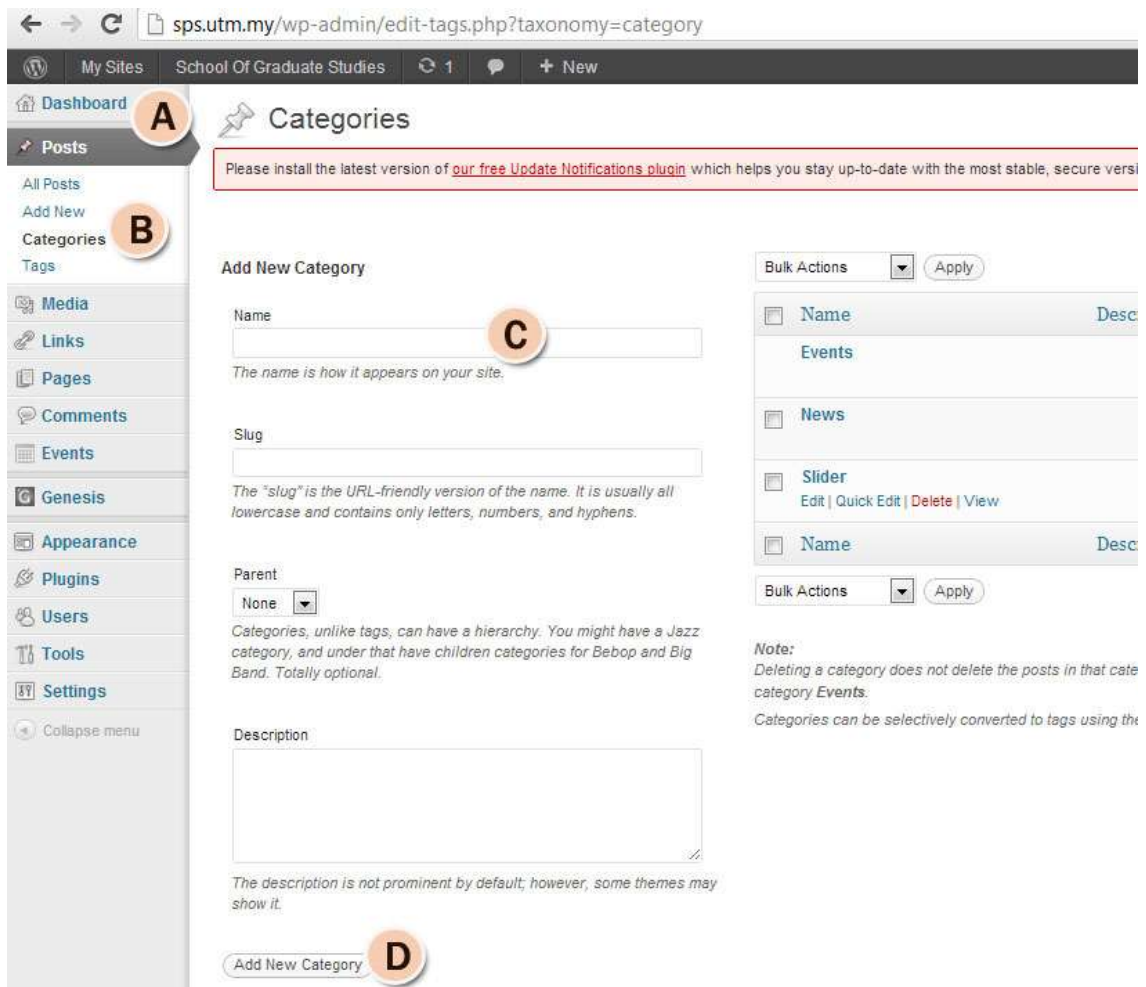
sps.utm.my/wp-admin/edit-tags.php?taxonomy=category

My Sites School Of Graduate Studies 1 + New

Dashboard A
Posts
All Posts
Add New
Categories B
Tags
Media
Links
Pages
Comments
Events
Genesis
Appearance
Plugins
Users
Tools
Settings
Collapse menu

Categories

Please install the latest version of our free Update Notifications plugin which helps you stay up-to-date with the most stable, secure versi

Add New Category

Name C

The name is how it appears on your site.

Slug

The "slug" is the URL-friendly version of the name. It is usually all lowercase and contains only letters, numbers, and hyphens.

Parent

None

Categories, unlike tags, can have a hierarchy. You might have a Jazz category, and under that have children categories for Bebop and Big Band. Totally optional.

Description

The description is not prominent by default; however, some themes may show it.

Add New Category D

Bulk Actions Apply

| Name | Desc |
|---|---|
| Events | |
| News | |
| Slider<br>Edit \| Quick Edit \| Delete \| View | |
| Name | Desc |

Bulk Actions Apply

Note:
Deleting a category does not delete the posts in that cate category Events.

Categories can be selectively converted to tags using the